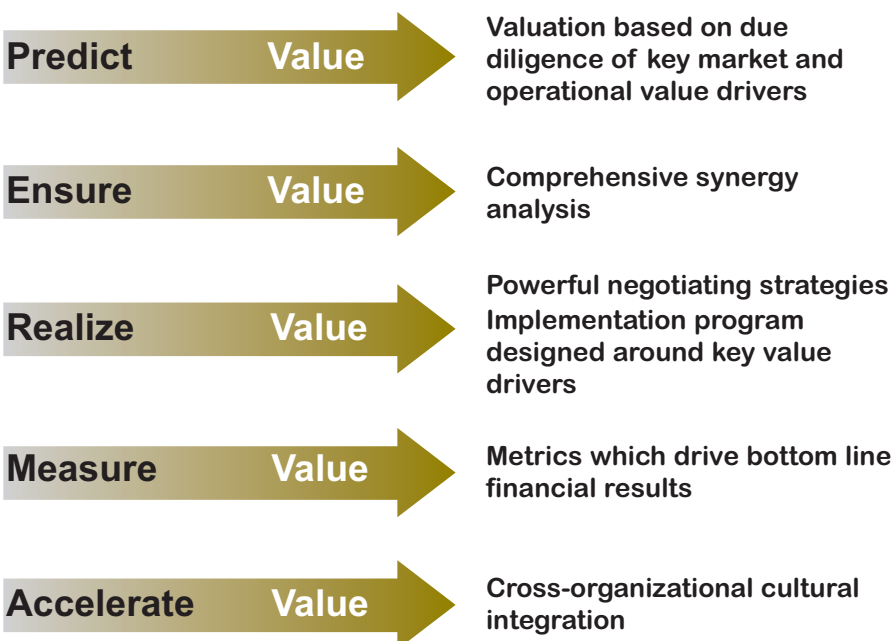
Predict Value

Valuation based on due diligence of key market and operational value drivers

Ensure Value

Comprehensive synergy analysis

Realize Value

Powerful negotiating strategies

Implementation program designed around key value drivers

Measure Value

Metrics which drive bottom line financial results

Accelerate Value

Cross-organizational cultural integration